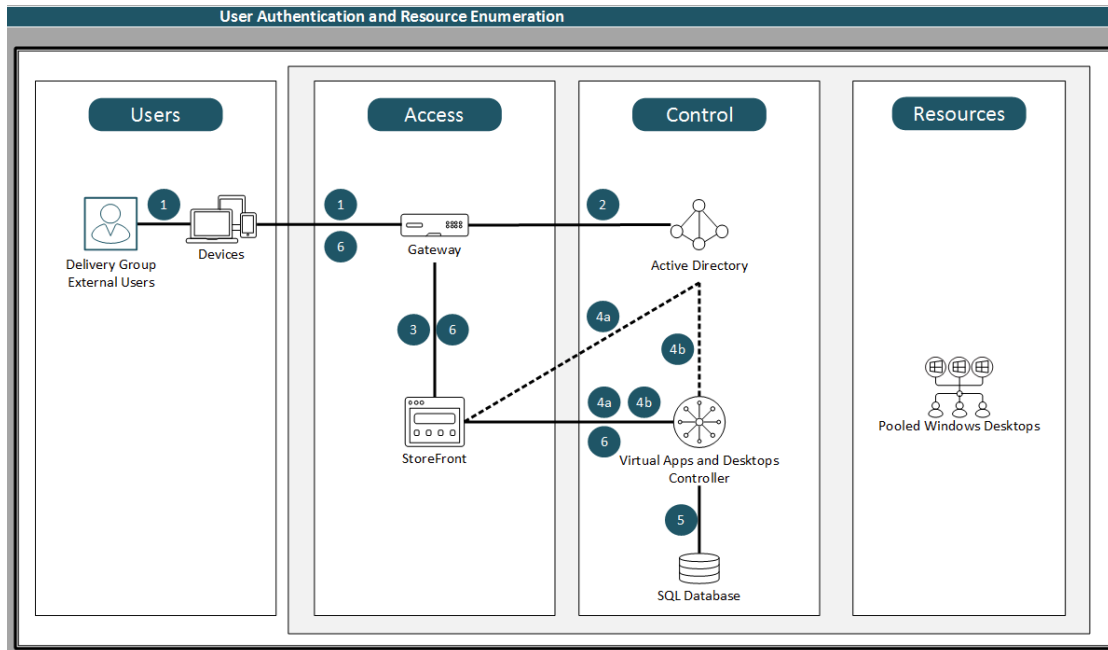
User Authentication and Resource Enumeration

Users

Access

Control

Resources

1

Delivery Group External Users

Devices

1

6

Gateway

2

Active Directory

3

6

4a

4b

StoreFront

4a

4b

6

Virtual Apps and Desktops Controller

5

SQL Database

Pooled Windows Desktops